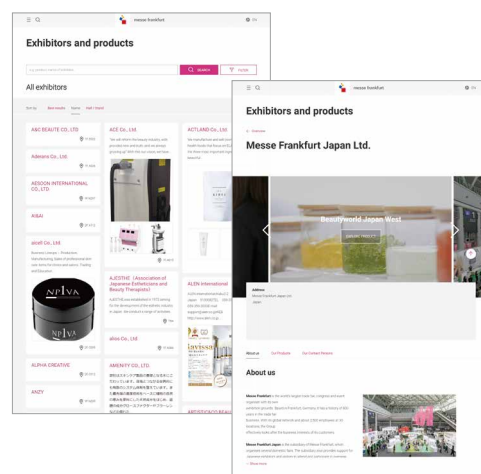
messe frankfurt

EN

Exhibitors and products

SEARCH

FILTER

All exhibitors

A&C BEAUTE CO., LTD

Aderans Co., Ltd.

AESDON INTERNATIONAL CO., LTD

AISAI

alco9 Co., Ltd.

NPIVA

NPIVA

ALPHA CREATIVE

ANZY

ACE Co., Ltd.

AJESTHE（Association of Japanese Esthetcians and Beauty Therapists）

alloo Co., Ltd.

AMENITY CO., LTD.

ACTLAND Co., Ltd.

ALEN International

messe frankfurt

EN

Exhibitors and products

Overview

Messe Frankfurt Japan Ltd.

Beautyworld Japan West

Address

Messe Frankfurt Japan Ltd.

Japan

About us

Our Products

Our Contact Persons

About us

Messe Frankfurt

Messe Frankfurt Japan

Show more